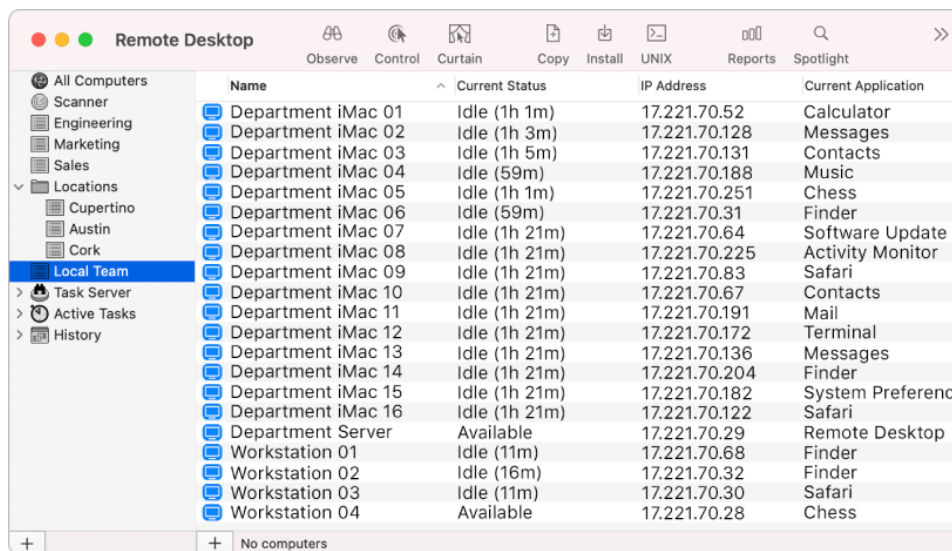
Remote Desktop

Observe Control Curtain Copy Install UNIX Reports Spotlight »

All Computers
Scanner
Engineering
Marketing
Sales
Locations
Cupertino
Austin
Cork
Local Team
Task Server
Active Tasks
History

| Name | Current Status | IP Address | Current Application |
|---|---|---|---|
| Department iMac 01 | Idle (1h 1m) | 17.221.70.52 | Calculator |
| Department iMac 02 | Idle (1h 3m) | 17.221.70.128 | Messages |
| Department iMac 03 | Idle (1h 5m) | 17.221.70.131 | Contacts |
| Department iMac 04 | Idle (59m) | 17.221.70.188 | Music |
| Department iMac 05 | Idle (1h 1m) | 17.221.70.251 | Chess |
| Department iMac 06 | Idle (59m) | 17.221.70.31 | Finder |
| Department iMac 07 | Idle (1h 21m) | 17.221.70.64 | Software Update |
| Department iMac 08 | Idle (1h 21m) | 17.221.70.225 | Activity Monitor |
| Department iMac 09 | Idle (1h 21m) | 17.221.70.83 | Safari |
| Department iMac 10 | Idle (1h 21m) | 17.221.70.67 | Contacts |
| Department iMac 11 | Idle (1h 21m) | 17.221.70.191 | Mail |
| Department iMac 12 | Idle (1h 21m) | 17.221.70.172 | Terminal |
| Department iMac 13 | Idle (1h 21m) | 17.221.70.136 | Messages |
| Department iMac 14 | Idle (1h 21m) | 17.221.70.204 | Finder |
| Department iMac 15 | Idle (1h 21m) | 17.221.70.182 | System Preferenc |
| Department iMac 16 | Idle (1h 21m) | 17.221.70.122 | Safari |
| Department Server | Available | 17.221.70.29 | Remote Desktop |
| Workstation 01 | Idle (11m) | 17.221.70.68 | Finder |
| Workstation 02 | Idle (16m) | 17.221.70.32 | Finder |
| Workstation 03 | Idle (11m) | 17.221.70.30 | Safari |
| Workstation 04 | Available | 17.221.70.28 | Chess |

+
+ No computers